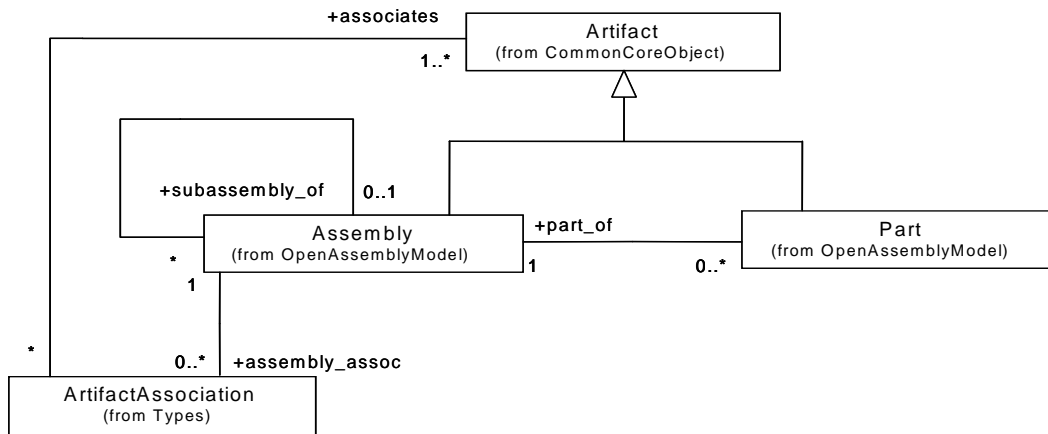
+associates

Artifact
(from CommonCoreObject)

1..*

+subassembly_of

0..1

Assembly
(from OpenAssemblyModel)

+part_of

Part
(from OpenAssemblyModel)

*

1

1

0..*

*

0..*

+assembly_assoc

ArtifactAssociation
(from Types)